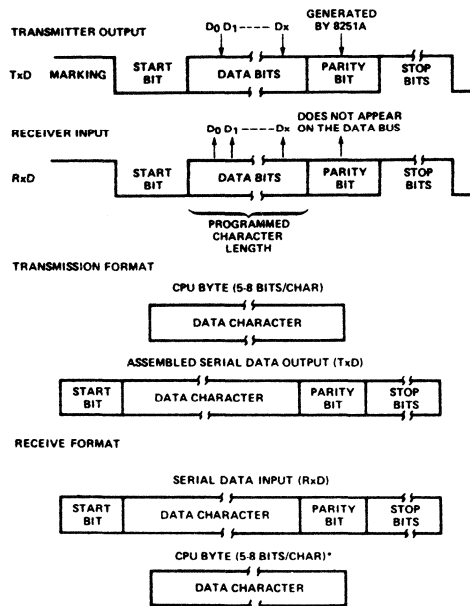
TRANSMITTER OUTPUT

$D_0$ $D_1$ ---- Dx

GENERATED BY 8251A

TxD MARKING START BIT DATA BITS PARITY BIT STOP BITS

RECEIVER INPUT

$D_0$ $D_1$ ---- Dx

DOES NOT APPEAR ON THE DATA BUS

RxD START BIT DATA BITS PARITY BIT STOP BITS

PROGRAMMED CHARACTER LENGTH

TRANSMISSION FORMAT

CPU BYTE (5-8 BITS/CHAR)

DATA CHARACTER

ASSEMBLED SERIAL DATA OUTPUT (TxD)

| START BIT | DATA CHARACTER | PARITY BIT | STOP BITS |
|---|---|---|---|

RECEIVE FORMAT

SERIAL DATA INPUT (RxD)

| START BIT | DATA CHARACTER | PARITY BIT | STOP BITS |
|---|---|---|---|

CPU BYTE (5-8 BITS/CHAR)*

DATA CHARACTER